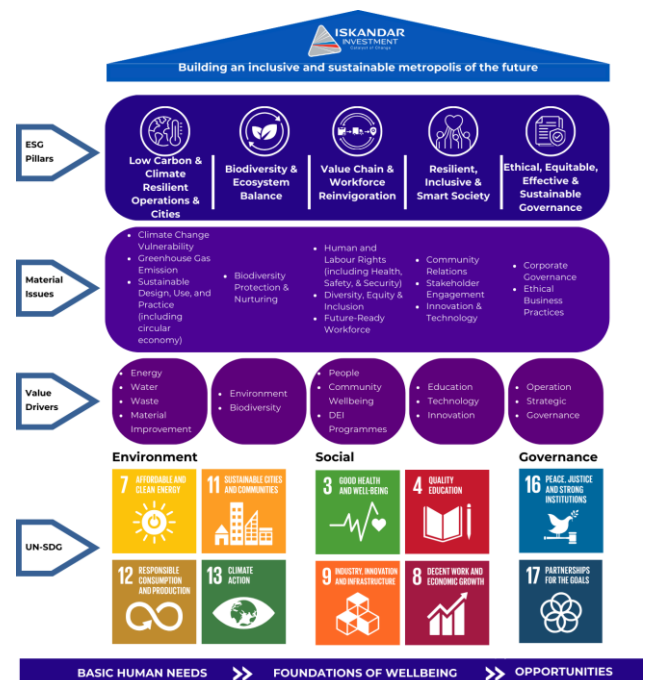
ISKANDAR INVESTMENT
Catalyst of Change

Building an inclusive and sustainable metropolis of the future

ESG Pillars

Low Carbon & Climate Resilient Operations & Cities

Biodiversity & Ecosystem Balance

Value Chain & Workforce Reinvigoration

Resilient, Inclusive & Smart Society

Ethical, Equitable, Effective & Sustainable Governance

Material Issues

- Climate Change Vulnerability
- Greenhouse Gas Emission
- Sustainable Design, Use, and Practice (including circular economy)

- Biodiversity Protection & Nurturing

- Human and Labour Rights (including Health, Safety, & Security)
- Diversity, Equity & Inclusion
- Future-Ready Workforce

- Community Relations
- Stakeholder Engagement
- Innovation & Technology

- Corporate Governance
- Ethical Business Practices

Value Drivers

- Energy
- Water
- Waste
- Material Improvement

- Environment
- Biodiversity

- People
- Community Wellbeing
- DEI Programmes

- Education
- Technology
- Innovation

- Operation
- Strategic
- Governance

Environment

Social

Governance

UN-SDG

7 AFFORDABLE AND CLEAN ENERGY

11 SUSTAINABLE CITIES AND COMMUNITIES

3 GOOD HEALTH AND WELL-BEING

4 QUALITY EDUCATION

16 PEACE, JUSTICE AND STRONG INSTITUTIONS

12 RESPONSIBLE CONSUMPTION AND PRODUCTION

13 CLIMATE ACTION

9 INDUSTRY, INNOVATION AND INFRASTRUCTURE

8 DECENT WORK AND ECONOMIC GROWTH

17 PARTNERSHIPS FOR THE GOALS

BASIC HUMAN NEEDS » FOUNDATIONS OF WELLBEING » OPPORTUNITIES